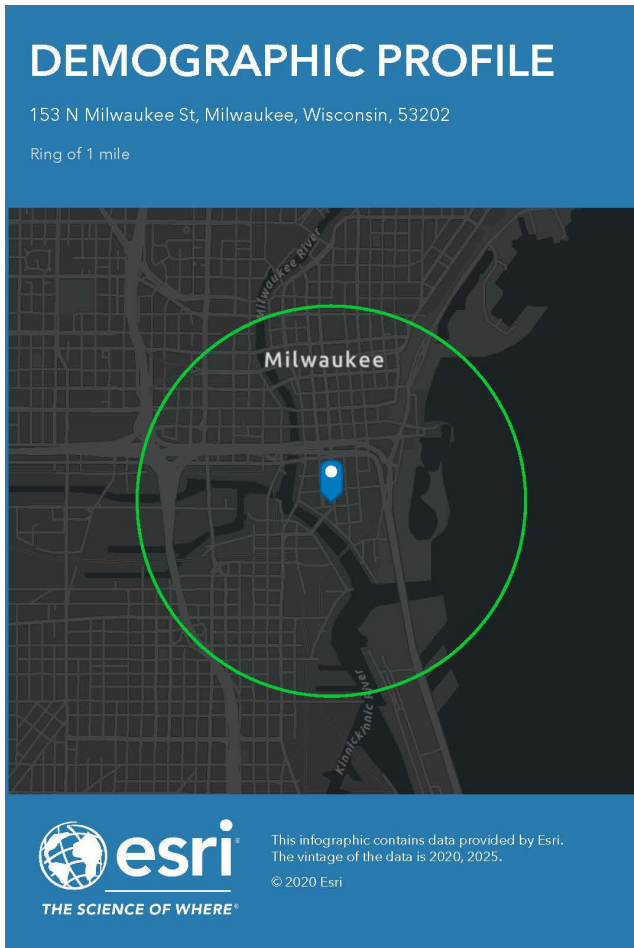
DEMOGRAPHIC PROFILE

153 N Milwaukee St, Milwaukee, Wisconsin, 53202

Ring of 1 mile

Milwaukee River

Milwaukee

Kinnickinnic River

esri

THE SCIENCE OF WHERE®

This infographic contains data provided by Esri. The vintage of the data is 2020, 2025.

© 2020 Esri